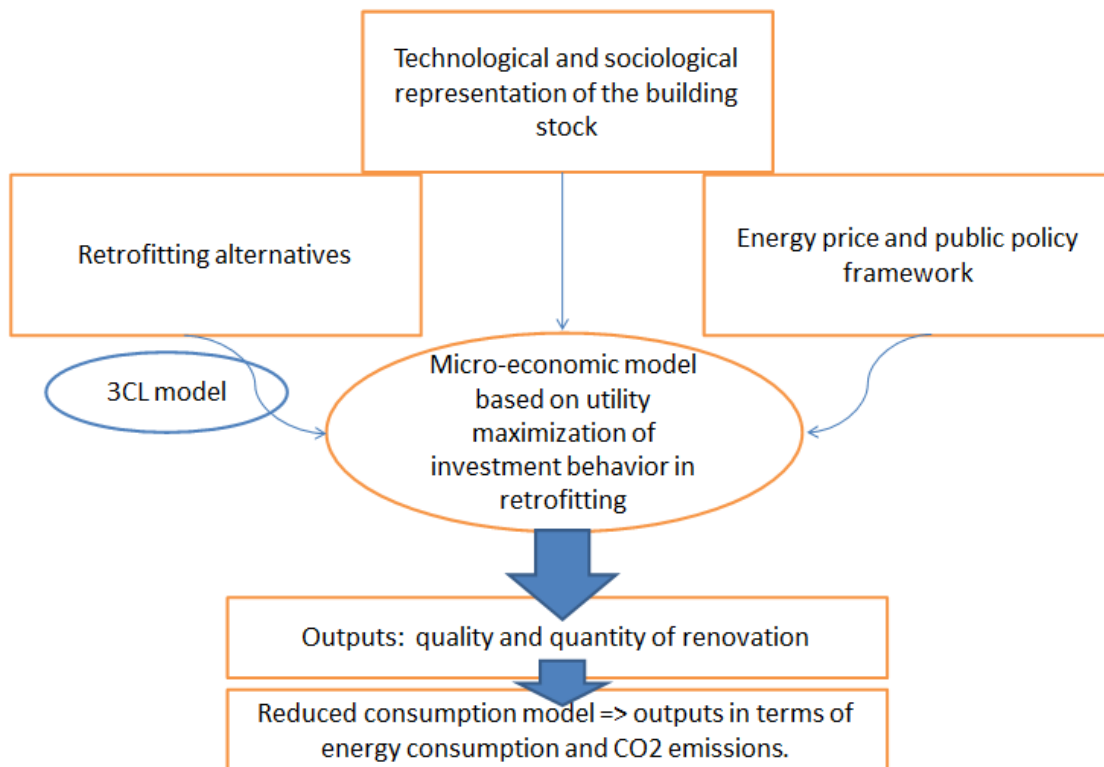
Technological and sociological representation of the building stock

Retrofitting alternatives

Energy price and public policy framework

3CL model

Micro-economic model based on utility maximization of investment behavior in retrofitting

Outputs: quality and quantity of renovation

Reduced consumption model => outputs in terms of energy consumption and CO2 emissions.